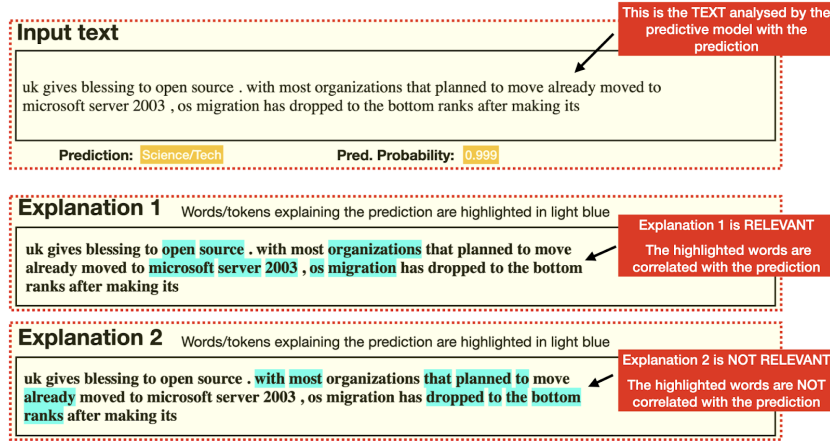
This is the TEXT analysed by the predictive model with the prediction

Input text

uk gives blessing to open source . with most organizations that planned to move already moved to microsoft server 2003 , os migration has dropped to the bottom ranks after making its

Prediction: Science/Tech

Pred. Probability: 0.999

Explanation 1 Words/tokens explaining the prediction are highlighted in light blue

uk gives blessing to open source . with most organizations that planned to move already moved to microsoft server 2003 , os migration has dropped to the bottom ranks after making its

Explanation 1 is RELEVANT

The highlighted words are correlated with the prediction

Explanation 2 Words/tokens explaining the prediction are highlighted in light blue

uk gives blessing to open source . with most organizations that planned to move already moved to microsoft server 2003 , os migration has dropped to the bottom ranks after making its

Explanation 2 is NOT RELEVANT

The highlighted words are NOT correlated with the prediction